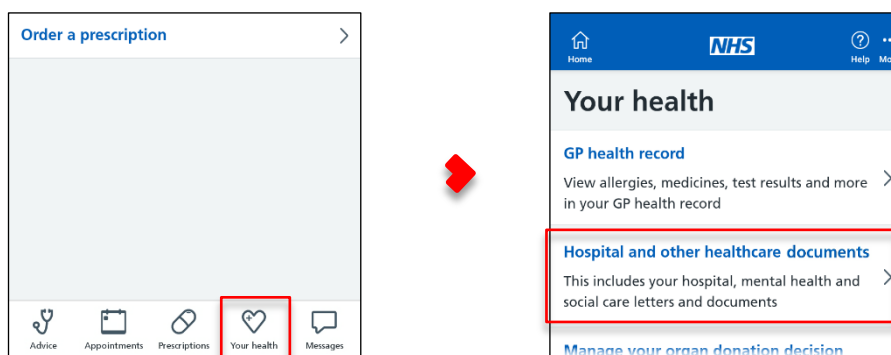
Order a prescription

Advice Appointments Prescriptions Your health Messages

Home NHS Help Mo

Your health

GP health record

View allergies, medicines, test results and more in your GP health record

Hospital and other healthcare documents

This includes your hospital, mental health and social care letters and documents

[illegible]